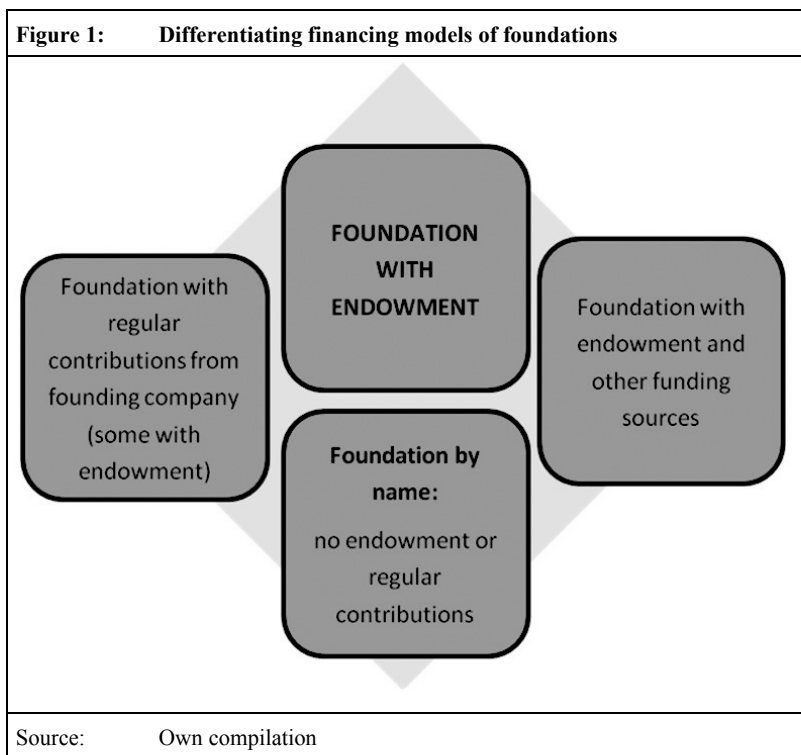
Figure 1: Differentiating financing models of foundations

FOUNDATION WITH ENDOWMENT

Foundation with regular contributions from founding company (some with endowment)

Foundation with endowment and other funding sources

Foundation by name:

no endowment or regular contributions

Source: Own compilation